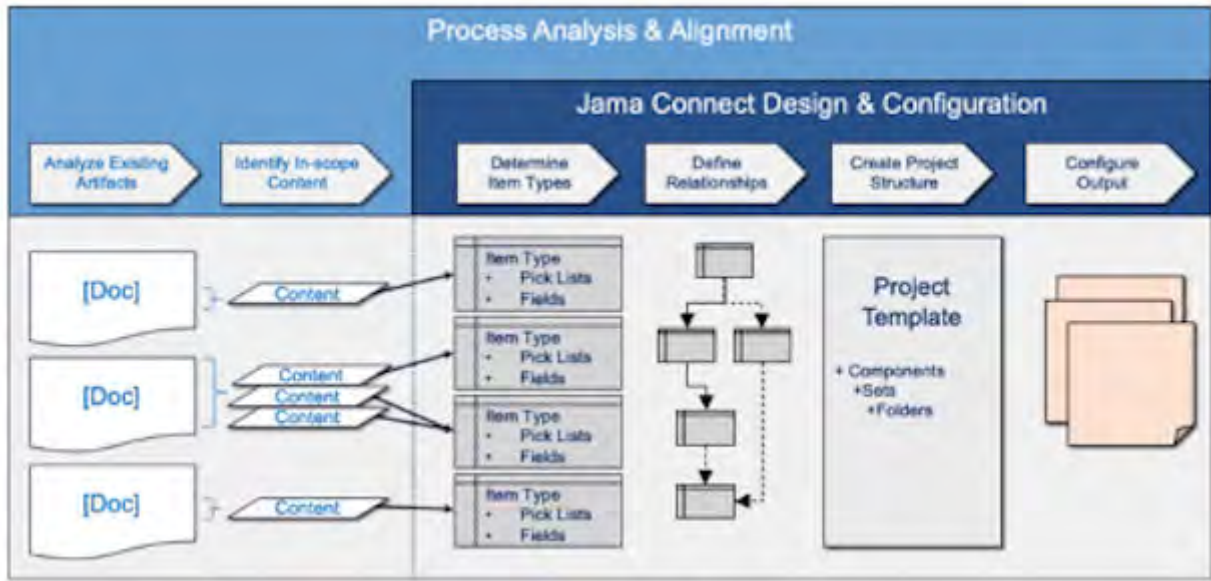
Process Analysis & Alignment

Jama Connect Design & Configuration

Analyze Existing Artifacts

Identify In-scope Content

Determine Item Types

Define Relationships

Create Project Structure

Configure Output

[Doc]

[Doc]

[Doc]

Content

Content

Content

Content

Content

Item Type
• Pick Lists
• Fields

Item Type
• Pick Lists
• Fields

Item Type
• Pick Lists
• Fields

Item Type
• Pick Lists
• Fields

Project Template

+ Components
+Sets
+Folders